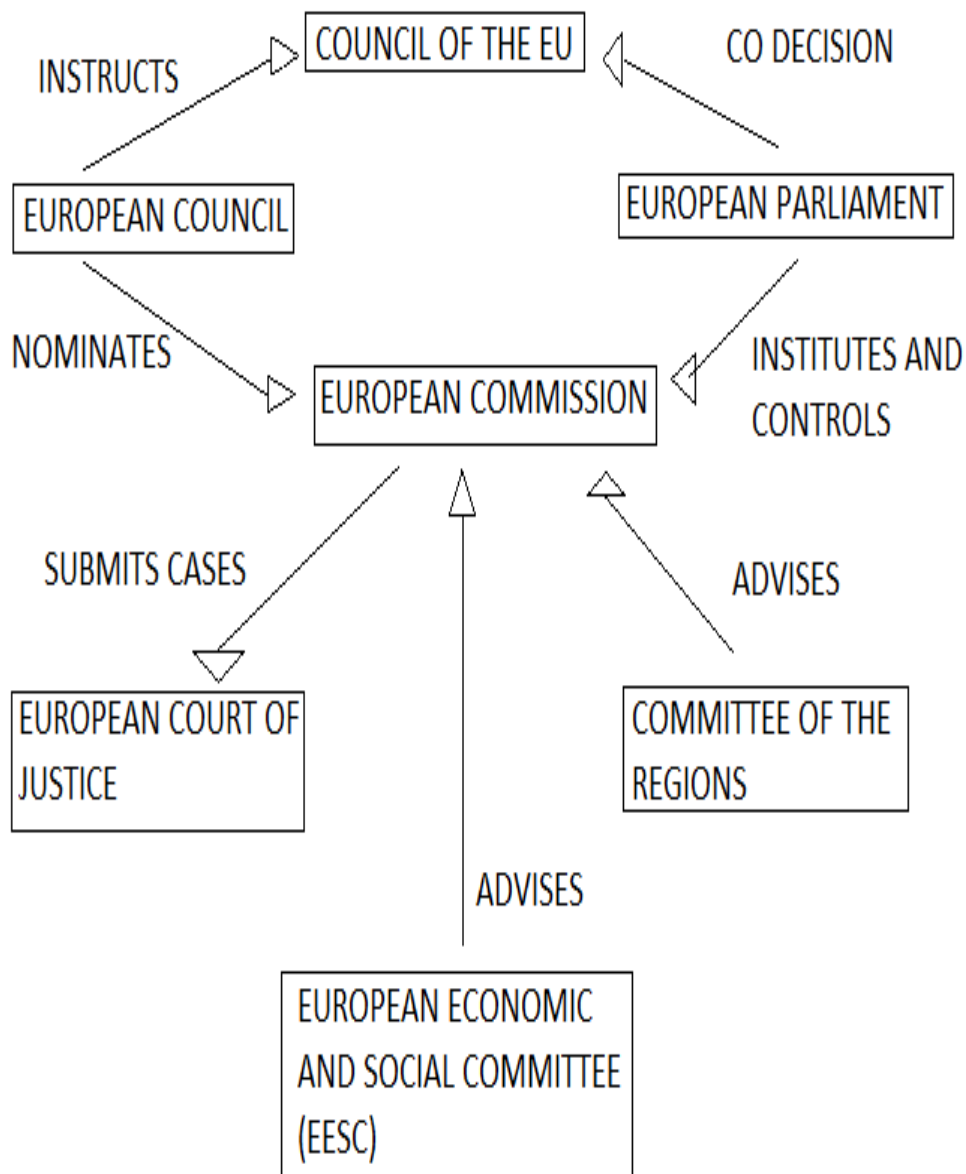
INSTRUCTS

COUNCIL OF THE EU

CO DECISION

EUROPEAN COUNCIL

EUROPEAN PARLIAMENT

NOMINATES

EUROPEAN COMMISSION

INSTITUTES AND CONTROLS

SUBMITS CASES

ADVISES

EUROPEAN COURT OF JUSTICE

COMMITTEE OF THE REGIONS

ADVISES

EUROPEAN ECONOMIC AND SOCIAL COMMITTEE (EESC)